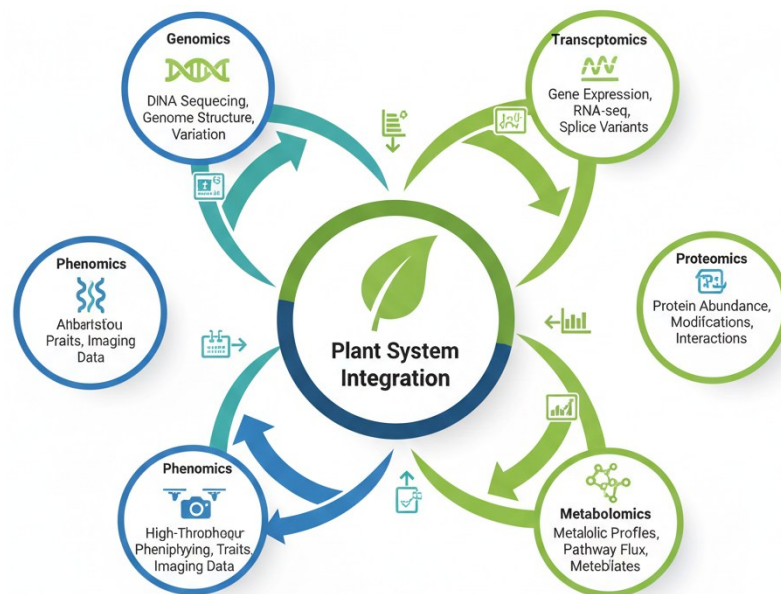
Genomics

DNA Sequecing, Genome Structure, Variation

Transcptomics

Gene Expression, RNA-seq, Splice Variants

Phenomics

Ahbarstsou Praits, Imaging Data

Plant System Integration

Proteomics

Protein Abundance, Modifcations, Interactions

Phenomics

High-Throphoqur Pheniphying, Traits, Imaging Data

Metabolomics

Metalolic Profles, Pathway Flux, Metebiates